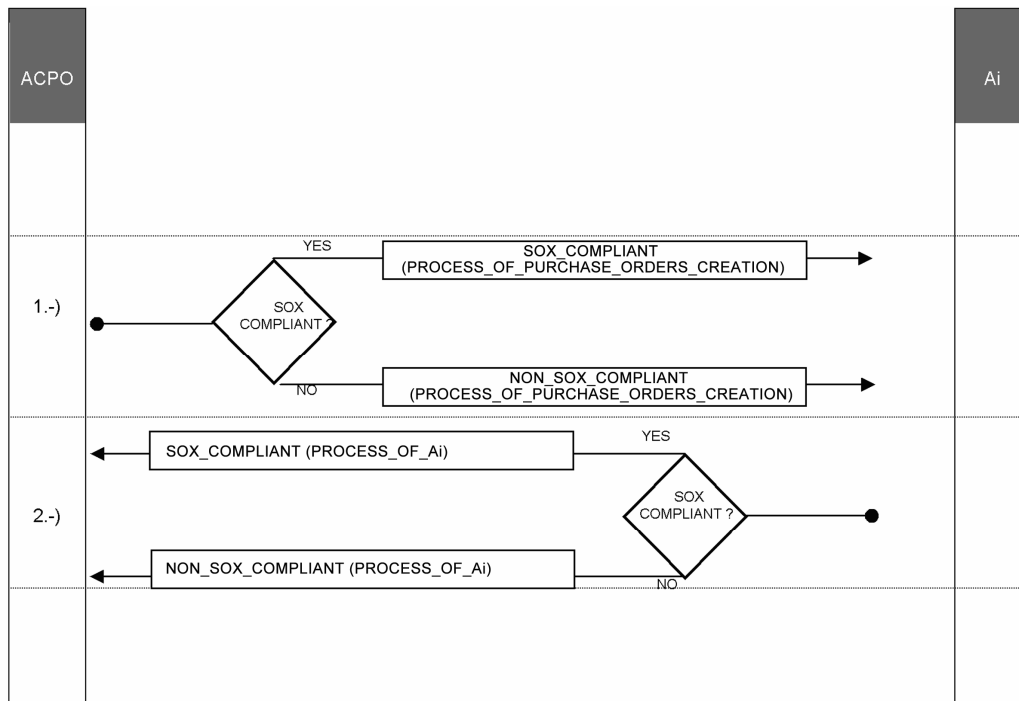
ACPO

Ai

1.-)

YES

SOX_COMPLIANT (PROCESS_OF_PURCHASE_ORDERS_CREATION)

SOX COMPLIANT ?

NO

NON_SOX_COMPLIANT (PROCESS_OF_PURCHASE_ORDERS_CREATION)

2.-)

SOX_COMPLIANT (PROCESS_OF_Ai)

YES

SOX COMPLIANT ?

NON_SOX_COMPLIANT (PROCESS_OF_Ai)

NO